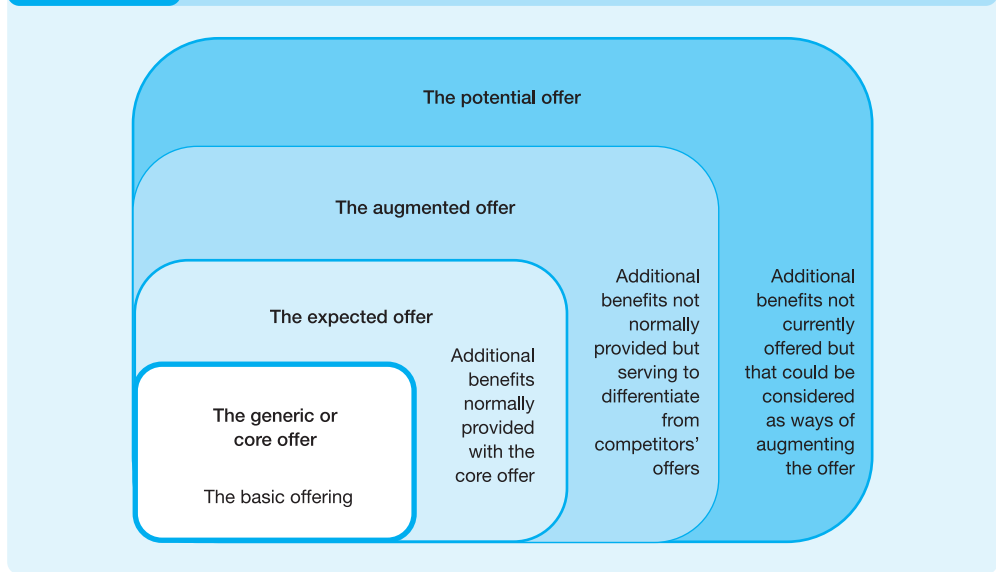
The potential offer

The augmented offer

The expected offer

The generic or core offer

The basic offering

Additional benefits normally provided with the core offer

Additional benefits not normally provided but serving to differentiate from competitors' offers

Additional benefits not currently offered but that could be considered as ways of augmenting the offer